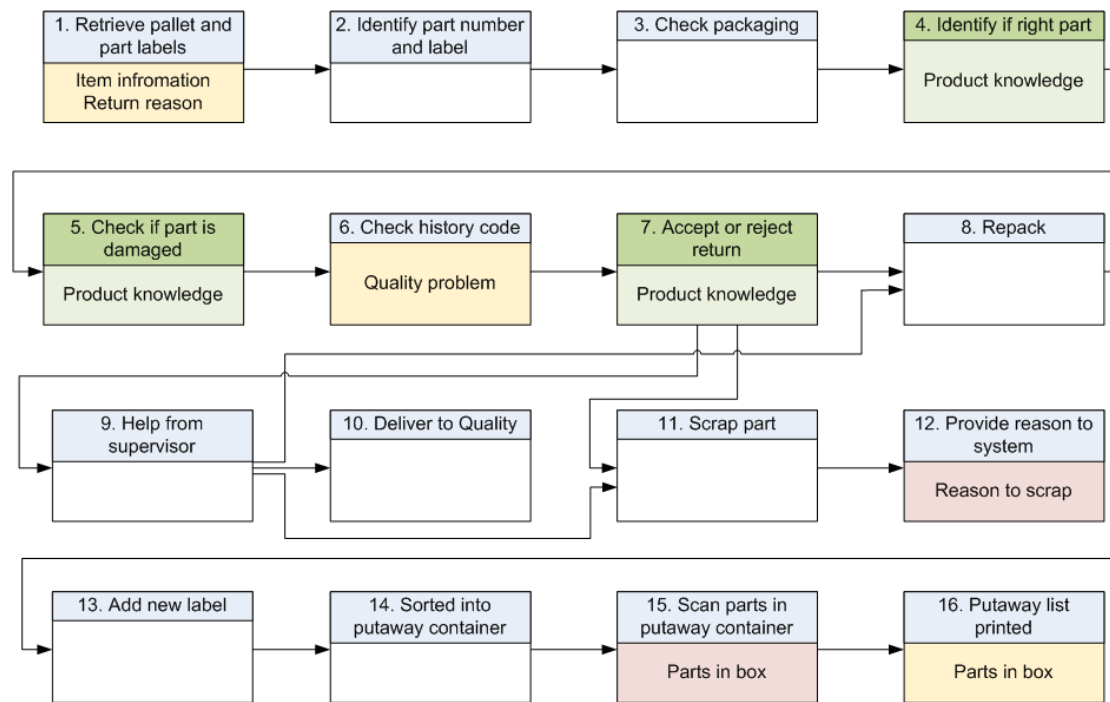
1. Retrieve pallet and part labels
Item infromation
Return reason

2. Identify part number and label

3. Check packaging

4. Identify if right part
Product knowledge

5. Check if part is damaged
Product knowledge

6. Check history code
Quality problem

7. Accept or reject return
Product knowledge

8. Repack

9. Help from supervisor

10. Deliver to Quality

11. Scrap part

12. Provide reason to system
Reason to scrap

13. Add new label

14. Sorted into putaway container

15. Scan parts in putaway container
Parts in box

16. Putaway list printed
Parts in box